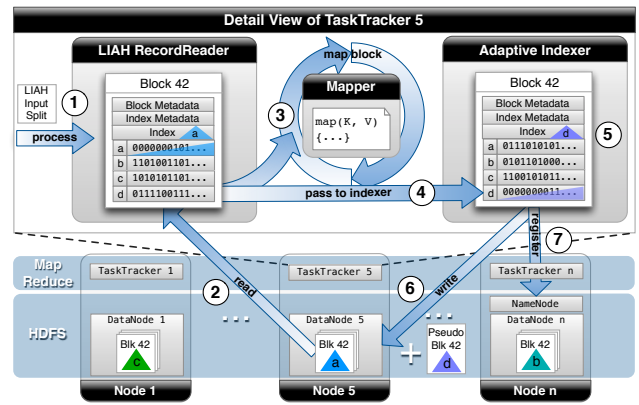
Detail View of TaskTracker 5

LIAH RecordReader

LIAH Input Split

1

process

Block 42

Block Metadata

Index Metadata

Index a

a 0000000101...

b 1101001101...

c 1010101101...

d 0111100111...

map block

Mapper

3

map(K, V)
{...}

pass to indexer

4

Adaptive Indexer

Block 42

Block Metadata

Index Metadata

Index d

a 0111010101...

b 0101101000...

c 1100101011...

d 0000000011...

5

register

7

Map Reduce

TaskTracker 1

TaskTracker 5

TaskTracker n

2

read

6

write

HDFS

DataNode 1

Blk 42

c

...

DataNode 5

Blk 42

a

+

...

Pseudo Blk 42

d

NameNode

DataNode n

Blk 42

b

Node 1

Node 5

Node n